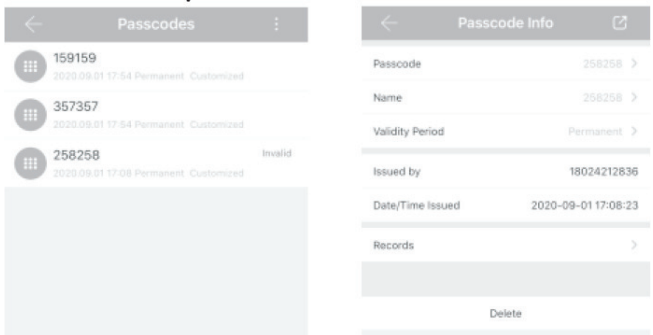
Passcodes

159159
2020.09.01 17:54 Permanent Customized

357357
2020.09.01 17:54 Permanent Customized

258258
2020.09.01 17:08 Permanent Customized
Invalid

Passcode Info

Passcode 258258 >

Name 258258 >

Validity Period Permanent >

Issued by 18024212836

Date/Time Issued 2020-09-01 17:08:23

Records >

Delete